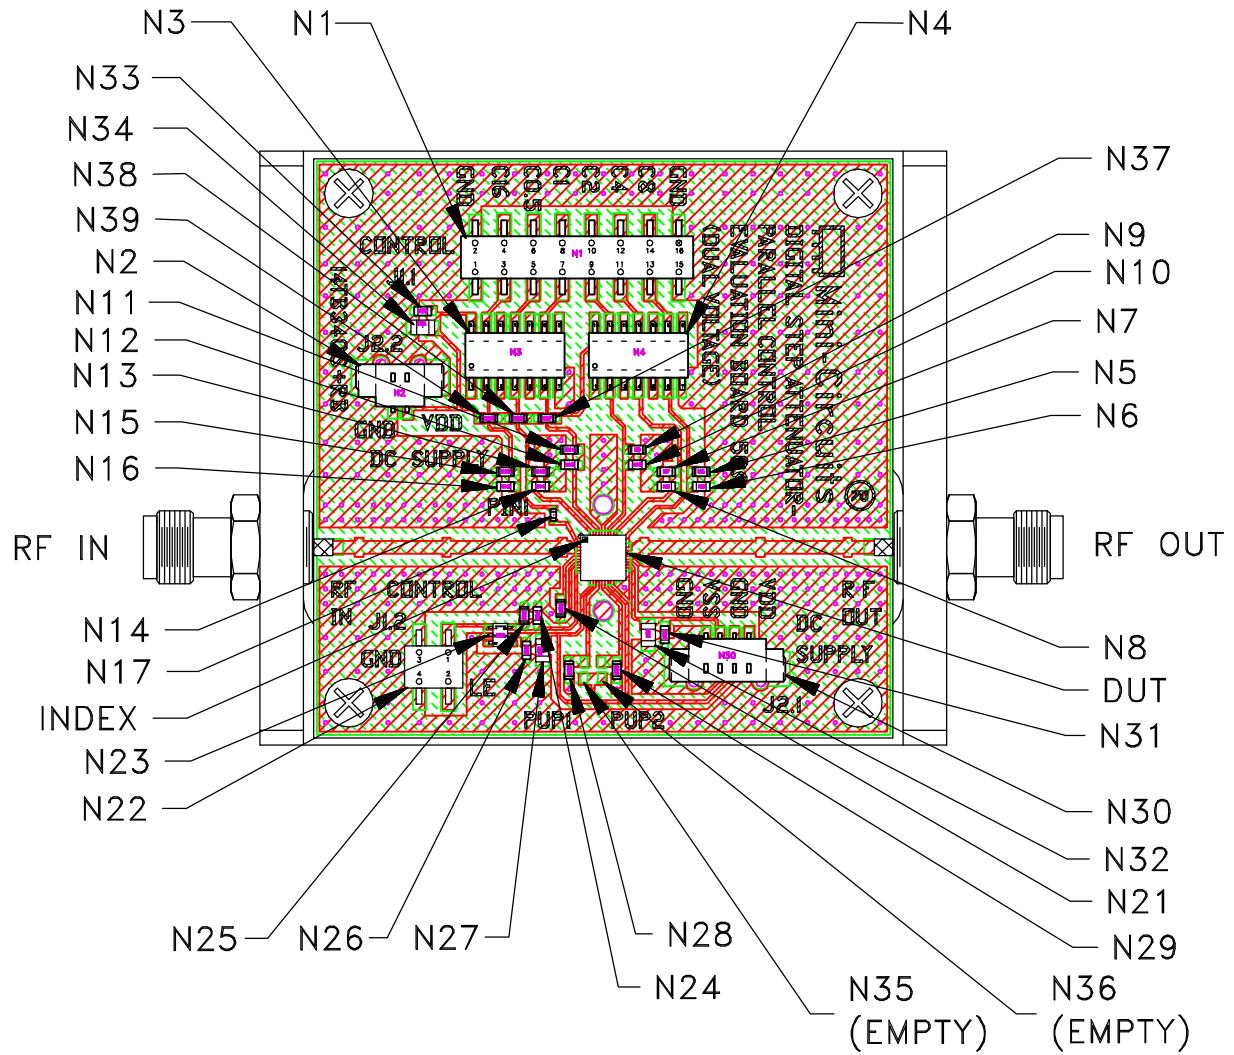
N3
N1
N4
N33
N34
N38
N39
N2
N11
N12
N13
N15
N16
RF IN
N14
N17
INDEX
N23
N22
N25
N26
N27
N24
N28
N35 (EMPTY)
N36 (EMPTY)
N29
N21
N32
N30
N31
DUT
N8
N6
N5
N7
N10
N9
N37
RF OUT

GND C16 C0.5 C2 C1 C4 C8 GND
CONTROL
J1.1
N1
N3
N4
J2.2
N2
GND VDD
DC SUPPLY
PIN1
Mini-Circuits
DIGITAL STEP ATTENUATOR-
PARALLEL CONTROL
EVALUATION BOARD
(DUAL VOLTAGE)
RF IN
CONTROL
J1.2
GND
LE
PUP1
PUP2
GND VSS GND VDD
RF OUT
DC SUPPLY
N30
J2.1